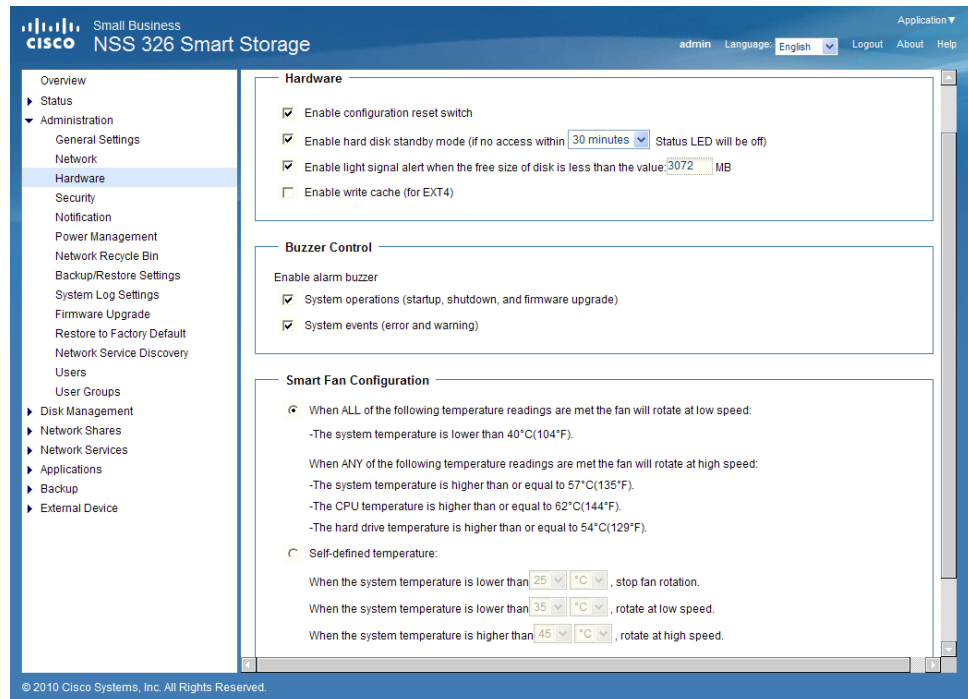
cisco Small Business
NSS 326 Smart Storage

Application▼
admin Language: English Logout About Help

Overview
Status
Administration
General Settings
Network
Hardware
Security
Notification
Power Management
Network Recycle Bin
Backup/Restore Settings
System Log Settings
Firmware Upgrade
Restore to Factory Default
Network Service Discovery
Users
User Groups
Disk Management
Network Shares
Network Services
Applications
Backup
External Device

Hardware

Enable configuration reset switch

Enable hard disk standby mode (if no access within 30 minutes Status LED will be off)

Enable light signal alert when the free size of disk is less than the value 3072 MB

Enable write cache (for EXT4)

Buzzer Control

Enable alarm buzzer

System operations (startup, shutdown, and firmware upgrade)

System events (error and warning)

Smart Fan Configuration

When ALL of the following temperature readings are met the fan will rotate at low speed:

-The system temperature is lower than 40°C(104°F).

When ANY of the following temperature readings are met the fan will rotate at high speed:
-The system temperature is higher than or equal to 57°C(135°F).
-The CPU temperature is higher than or equal to 62°C(144°F).
-The hard drive temperature is higher than or equal to 54°C(129°F).

Self-defined temperature:

When the system temperature is lower than 25 °C , stop fan rotation.

When the system temperature is lower than 35 °C , rotate at low speed.

When the system temperature is higher than 45 °C , rotate at high speed.

© 2010 Cisco Systems, Inc. All Rights Reserved.